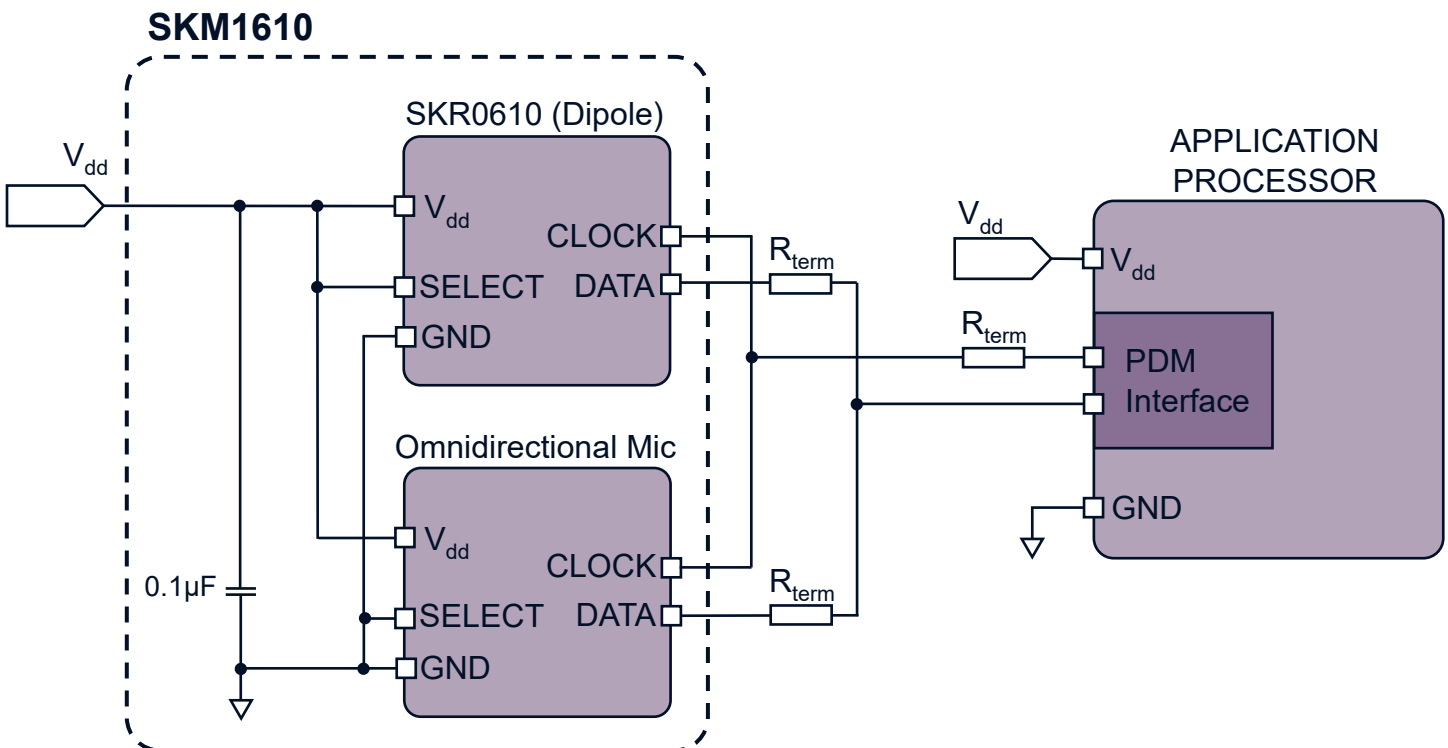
SKM1610

SKR0610 (Dipole)

$V_{dd}$

$V_{dd}$

SELECT

GND

CLOCK

DATA

$R_{term}$

APPLICATION PROCESSOR

$V_{dd}$

$V_{dd}$

$R_{term}$

PDM Interface

GND

Omnidirectional Mic

$V_{dd}$

CLOCK

SELECT

DATA

$R_{term}$

GND

0.1μF